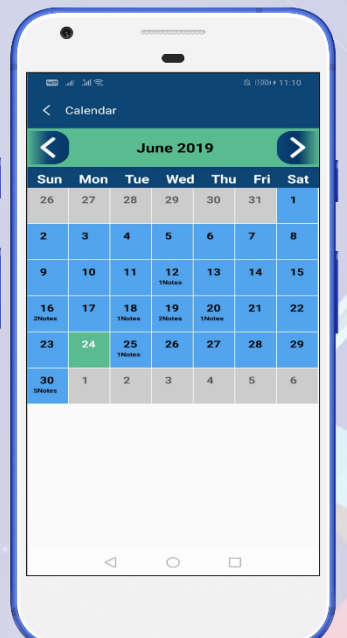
11:10

Calendar

June 2019

| Sun | Mon | Tue | Wed | Thu | Fri | Sat |
|---|---|---|---|---|---|---|
| 26 | 27 | 28 | 29 | 30 | 31 | 1 |
| 2 | 3 | 4 | 5 | 6 | 7 | 8 |
| 9 | 10 | 11 | 12 1Notes | 13 | 14 | 15 |
| 16 2Notes | 17 | 18 1Notes | 19 2Notes | 20 1Notes | 21 | 22 |
| 23 | 24 | 25 1Notes | 26 | 27 | 28 | 29 |
| 30 5Notes | 1 | 2 | 3 | 4 | 5 | 6 |